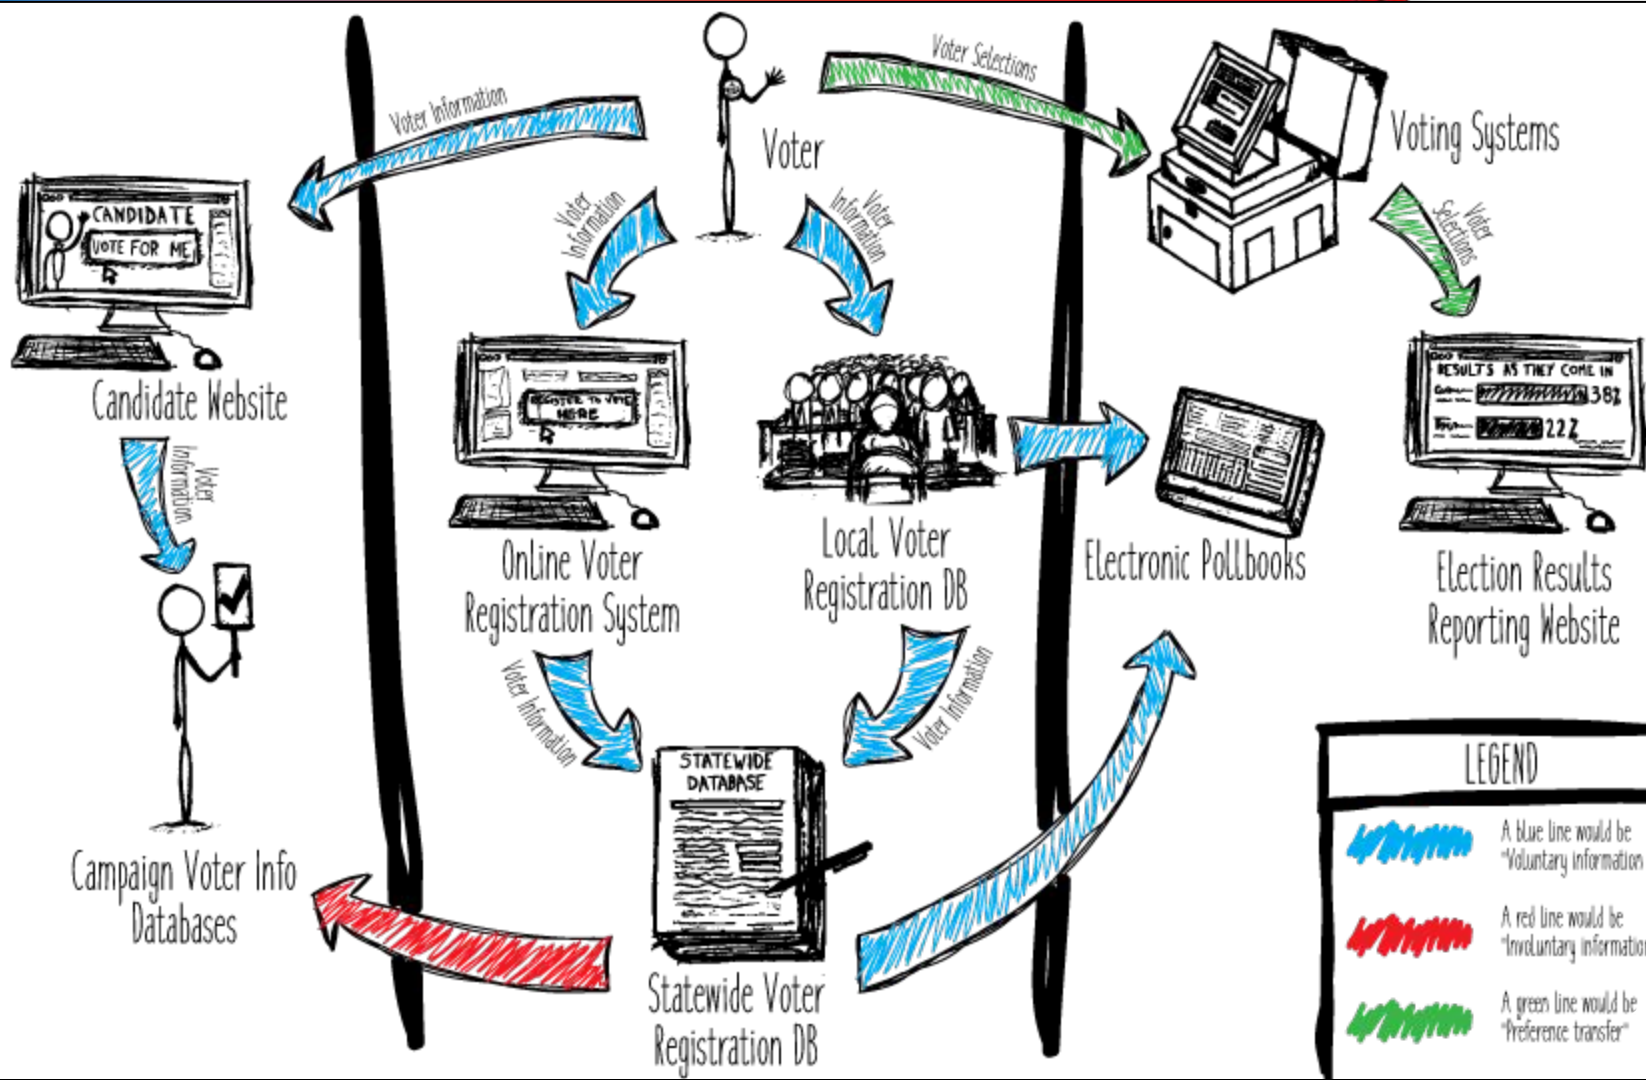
Voter

Voter Information

Voter Selections

Voting Systems

CANDIDATE
VOTE FOR ME

Candidate Website

Voter Information

Voter Information

Voter Selections

REGISTER TO VOTE HERE

RESULTS AS THEY COME IN
38%
22%

Voter Information

Online Voter Registration System

Local Voter Registration DB

Electronic Pollbooks

Election Results Reporting Website

Voter Information

Voter Information

STATEWIDE DATABASE

Campaign Voter Info Databases

Statewide Voter Registration DB

LEGEND

A blue line would be "Voluntary information

A red line would be "Involuntary informatio

A green line would be "Preference transfer"